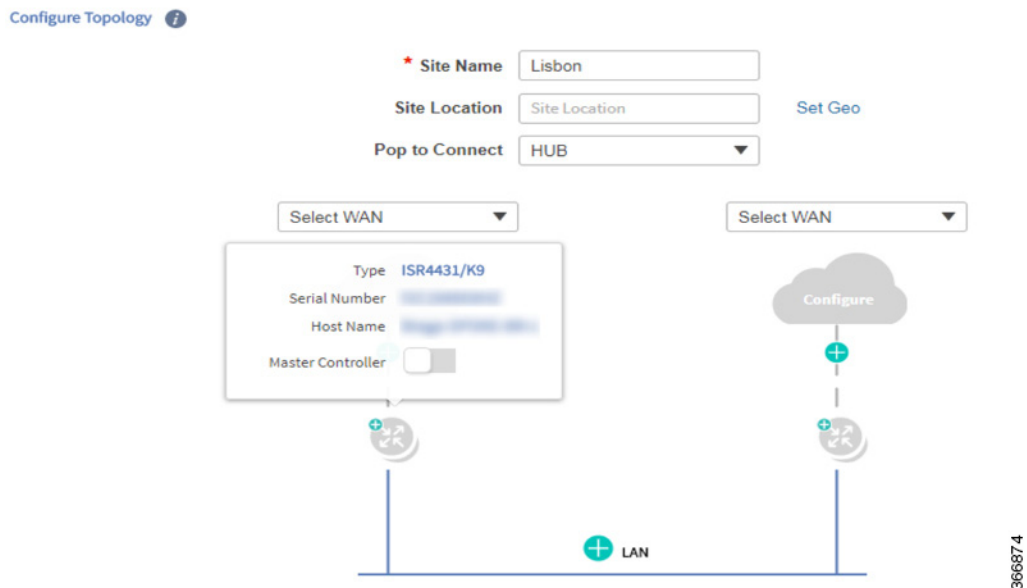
Configure Topology

* Site Name Lisbon

Site Location Site Location Set Geo

Pop to Connect HUB

Select WAN

Select WAN

Type ISR4431/K9

Serial Number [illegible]

Host Name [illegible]

Master Controller

Configure

LAN

366874